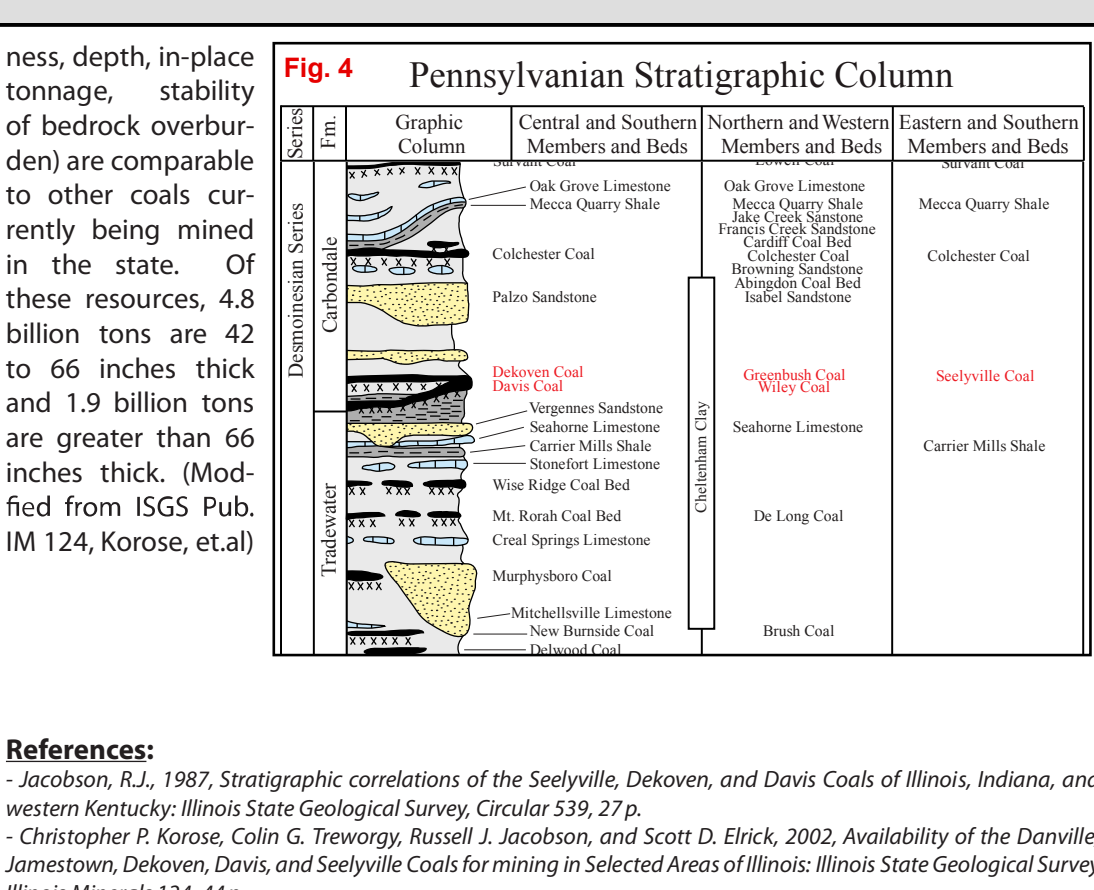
ness, depth, in-place tonnage, stability of bedrock overburden) are comparable to other coals currently being mined in the state. Of these resources, 4.8 billion tons are 42 to 66 inches thick and 1.9 billion tons are greater than 66 inches thick. (Modfied from ISGS Pub. IM 124, Korose, et.al)

Fig. 4 Pennsylvanian Stratigraphic Column

| Series | Fm. | Graphic Column | Central and Southern Members and Beds | Northern and Western Members and Beds | Eastern and Southern Members and Beds |
|---|---|---|---|---|---|
| Desmoinesian Series | Carbondale | | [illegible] | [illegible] | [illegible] |
| | | | Oak Grove Limestone | Oak Grove Limestone | |
| | | | Mecca Quarry Shale | Mecca Quarry Shale | Mecca Quarry Shale |
| | | | | Jake Creek Sanstone | |
| | | | | Francis Creek Sandstone | |
| | | | | Cardiff Coal Bed | |
| | | | Colchester Coal | Colchester Coal | Colchester Coal |
| | | | | Browning Sandstone | |
| | | | | Abingdon Coal Bed | |
| | | | Palzo Sandstone | Isabel Sandstone | |
| | | | Dekoven Coal | Greenbush Coal | Seelyville Coal |
| | | | Davis Coal | Wiley Coal | |
| | Tradewater | | Vergennes Sandstone | | |
| | | | Seahorne Limestone | Seahorne Limestone | |
| | | | Carrier Mills Shale | | Carrier Mills Shale |
| | | | Stonefort Limestone | | |
| | | | Wise Ridge Coal Bed | | |
| | | | Mt. Rorah Coal Bed | De Long Coal | |
| | | | Creal Springs Limestone | | |
| | | | Murphysboro Coal | | |
| | | | Mitchellsville Limestone | | |
| | | | New Burnside Coal | Brush Coal | |
| | | | Delwood Coal | | |

Cheltenham Clay

References:
- Jacobson, R.J., 1987, Stratigraphic correlations of the Seelyville, Dekoven, and Davis Coals of Illinois, Indiana, and western Kentucky: Illinois State Geological Survey, Circular 539, 27 p.
- Christopher P. Korose, Colin G. Treworgy, Russell J. Jacobson, and Scott D. Elrick, 2002, Availability of the Danville, Jamestown, Dekoven, Davis, and Seelyville Coals for mining in Selected Areas of Illinois: Illinois State Geological Survey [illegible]